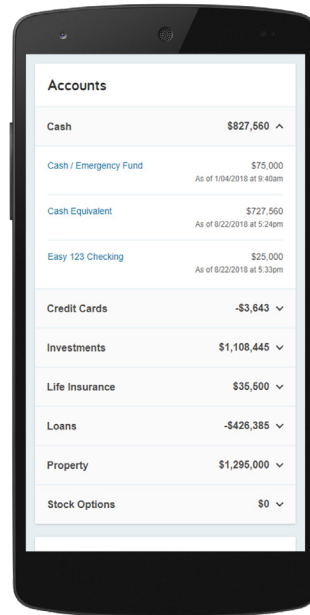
Accounts

Cash $827,560 ^

Cash / Emergency Fund $75,000
As of 1/04/2018 at 9:40am

Cash Equivalent $727,560
As of 8/22/2018 at 5:24pm

Easy 123 Checking $25,000
As of 8/22/2018 at 5:33pm

Credit Cards -$3,643 ⌄

Investments $1,108,445 ⌄

Life Insurance $35,500 ⌄

Loans -$426,385 ⌄

Property $1,295,000 ⌄

Stock Options $0 ⌄